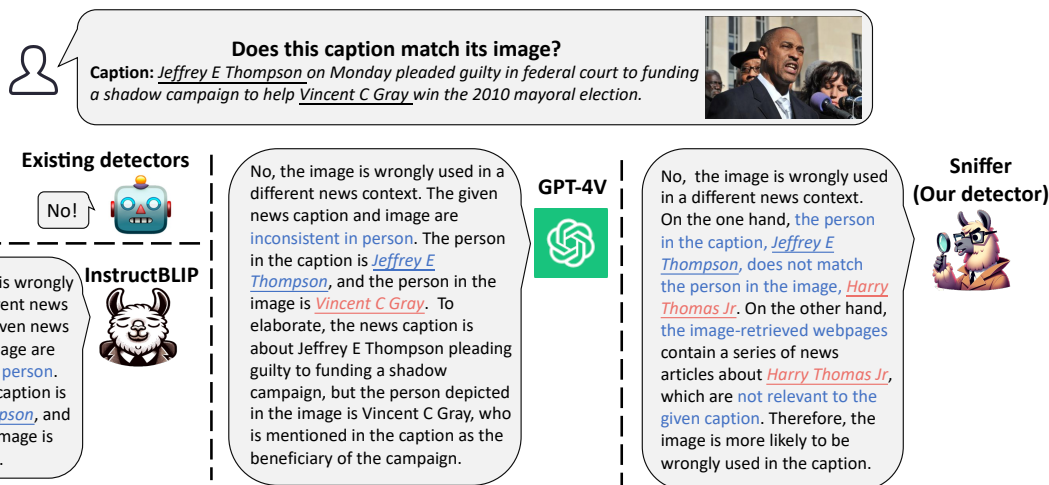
Does this caption match its image?

Caption: Jeffrey E Thompson on Monday pleaded guilty in federal court to funding a shadow campaign to help Vincent C Gray win the 2010 mayoral election.

Existing detectors

No!

InstructBLIP

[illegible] is wrongly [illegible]ent news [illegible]ven news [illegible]age are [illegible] person. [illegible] caption is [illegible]pson, and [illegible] image is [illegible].

No, the image is wrongly used in a different news context. The given news caption and image are inconsistent in person. The person in the caption is Jeffrey E Thompson, and the person in the image is Vincent C Gray. To elaborate, the news caption is about Jeffrey E Thompson pleading guilty to funding a shadow campaign, but the person depicted in the image is Vincent C Gray, who is mentioned in the caption as the beneficiary of the campaign.

GPT-4V

No, the image is wrongly used in a different news context. On the one hand, the person in the caption, Jeffrey E Thompson, does not match the person in the image, Harry Thomas Jr. On the other hand, the image-retrieved webpages contain a series of news articles about Harry Thomas Jr, which are not relevant to the given caption. Therefore, the image is more likely to be wrongly used in the caption.

Sniffer (Our detector)